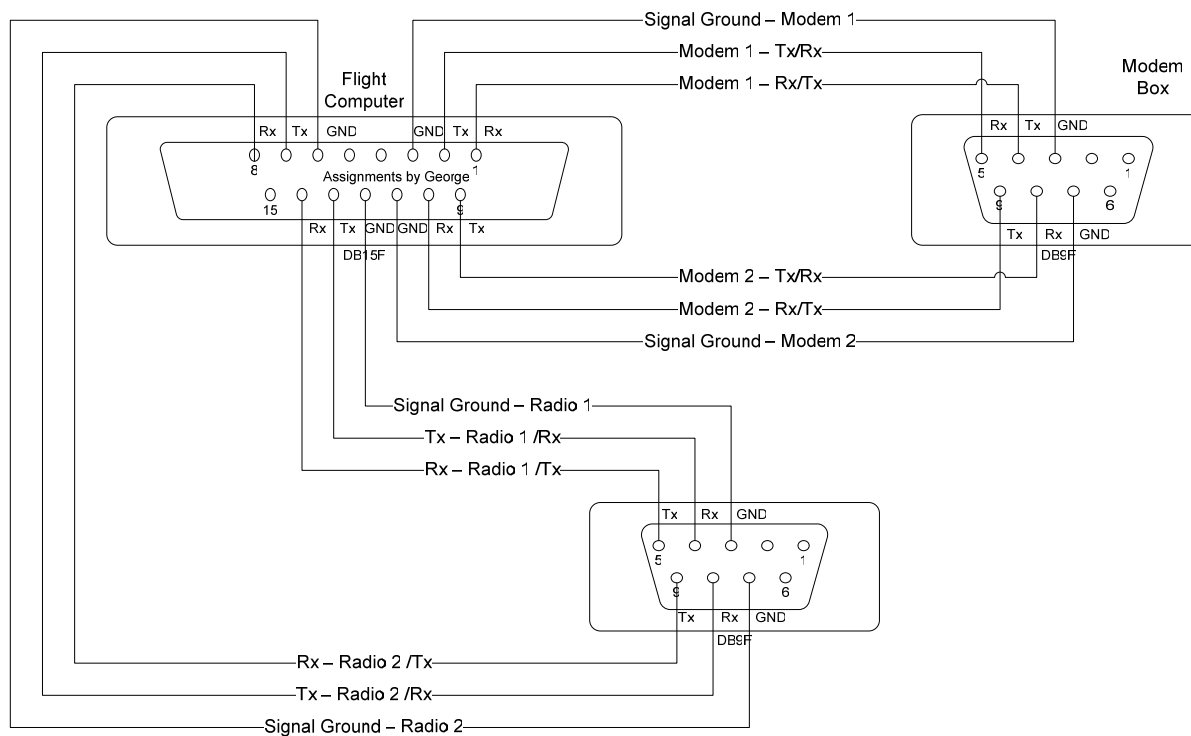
Signal Ground – Modem 1
Modem 1 – Tx/Rx
Modem 1 – Rx/Tx

Flight Computer

Modem Box

Rx Tx GND GND Tx Rx
8 1
Assignments by George
15 9
Rx Tx GND GND Rx Tx
DB15F

Rx Tx GND
5 1
9 6
Tx Rx GND
DB9F

Modem 2 – Tx/Rx
Modem 2 – Rx/Tx
Signal Ground – Modem 2

Signal Ground – Radio 1
Tx – Radio 1 /Rx
Rx – Radio 1 /Tx

Tx Rx GND
5 1
9 6
Tx Rx GND
DB9F

Rx – Radio 2 /Tx
Tx – Radio 2 /Rx
Signal Ground – Radio 2